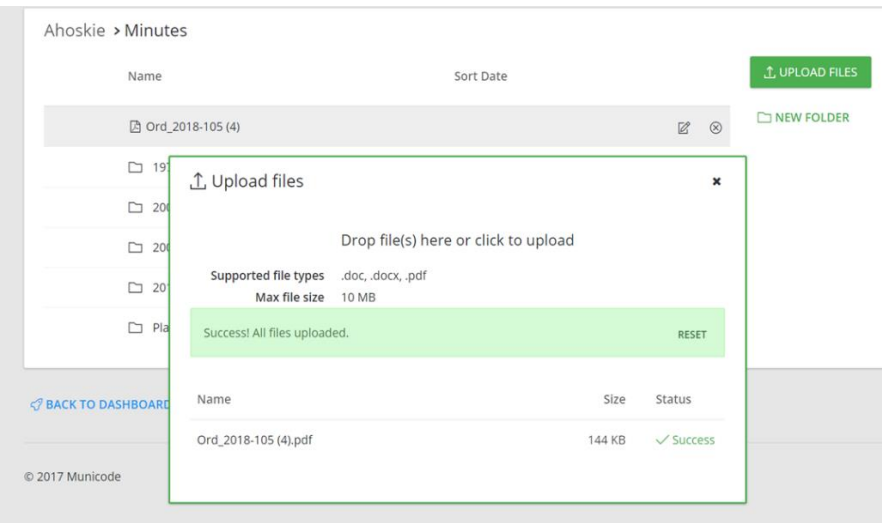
Ahoskie > Minutes

Name

Sort Date

UPLOAD FILES

NEW FOLDER

Ord_2018-105 (4)

19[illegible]

20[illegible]

20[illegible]

20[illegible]

Pla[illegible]

Upload files

×

Drop file(s) here or click to upload

Supported file types .doc, .docx, .pdf
Max file size 10 MB

Success! All files uploaded.

RESET

| Name | Size | Status |
|---|---|---|
| Ord_2018-105 (4).pdf | 144 KB | ✓ Success |

BACK TO DASHBOARD

© 2017 Municode